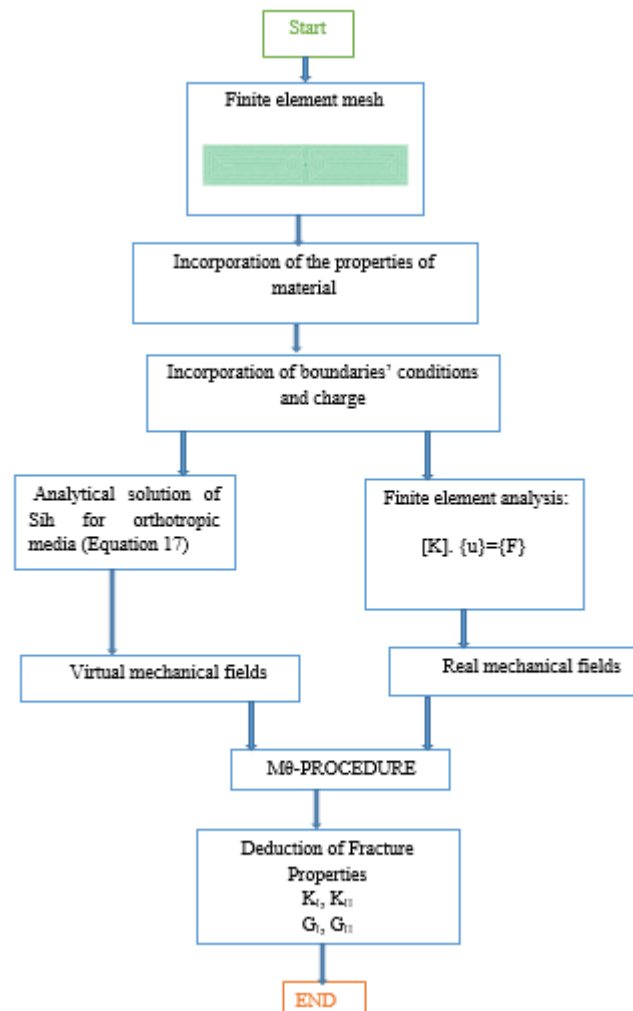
Start

Finite element mesh

Incorporation of the properties of material

Incorporation of boundaries' conditions and charge

Analytical solution of Sih for orthotropic media (Equation 17)

Finite element analysis:

[K]. {u}={F}

Virtual mechanical fields

Real mechanical fields

Mθ-PROCEDURE

Deduction of Fracture Properties
$K_I$, $K_{II}$
$G_I$, $G_{II}$

END